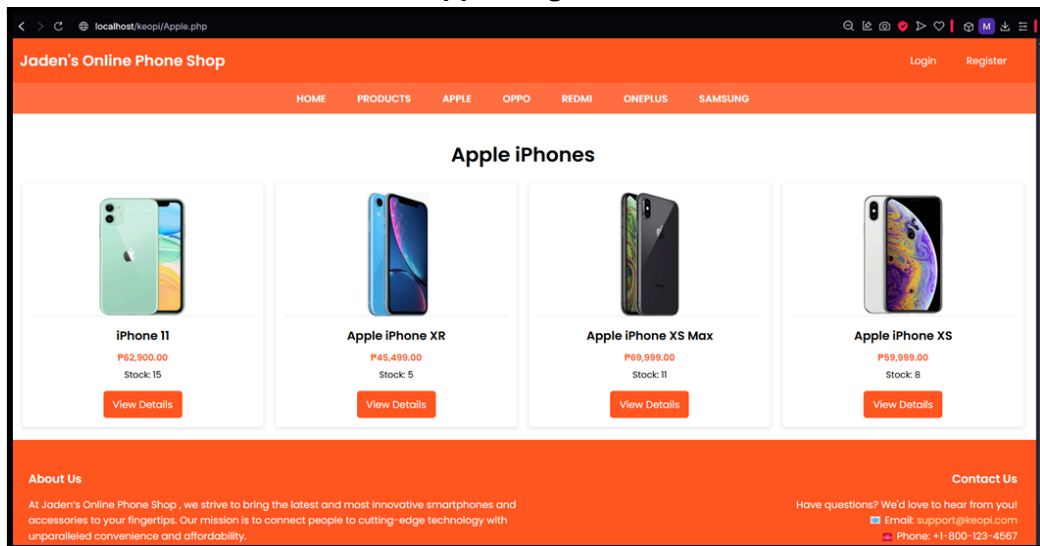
localhost/keopi/Apple.php

Jaden's Online Phone Shop

Login Register

HOME PRODUCTS APPLE OPPO REDMI ONEPLUS SAMSUNG

Apple iPhones

iPhone 11
₱62,900.00
Stock: 15
View Details

Apple iPhone XR
₱45,499.00
Stock: 5
View Details

Apple iPhone XS Max
₱69,999.00
Stock: 11
View Details

Apple iPhone XS
₱59,999.00
Stock: 8
View Details

About Us

At Jaden's Online Phone Shop , we strive to bring the latest and most innovative smartphones and accessories to your fingertips. Our mission is to connect people to cutting-edge technology with unparalleled convenience and affordability.

Contact Us

Have questions? We'd love to hear from you!
Email: support@keopi.com
Phone: +1-800-123-4567